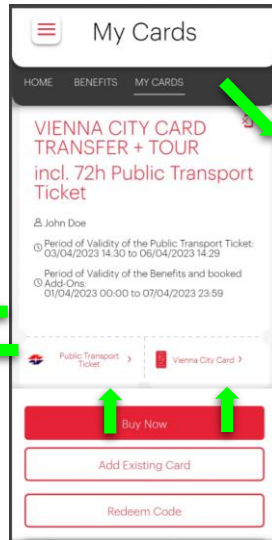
My Cards

HOME BENEFITS MY CARDS

VIENNA CITY CARD TRANSFER + TOUR
incl. 72h Public Transport Ticket

John Doe

Period of Validity of the Public Transport Ticket: 03/04/2023 14:30 to 06/04/2023 14:29

Period of Validity of the Benefits and booked Add-Ons: 01/04/2023 00:00 to 07/04/2023 23:59

Public Transport Ticket >

Vienna City Card >

Buy Now

Add Existing Card

Redeem Code